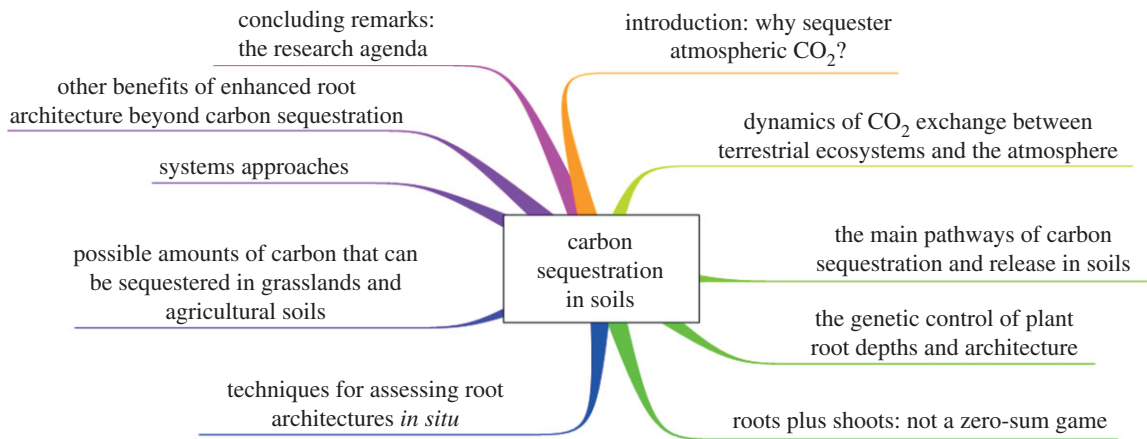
concluding remarks: the research agenda

introduction: why sequester atmospheric $CO_2$?

other benefits of enhanced root architecture beyond carbon sequestration

dynamics of $CO_2$ exchange between terrestrial ecosystems and the atmosphere

systems approaches

carbon sequestration in soils

the main pathways of carbon sequestration and release in soils

possible amounts of carbon that can be sequestered in grasslands and agricultural soils

the genetic control of plant root depths and architecture

techniques for assessing root architectures *in situ*

roots plus shoots: not a zero-sum game